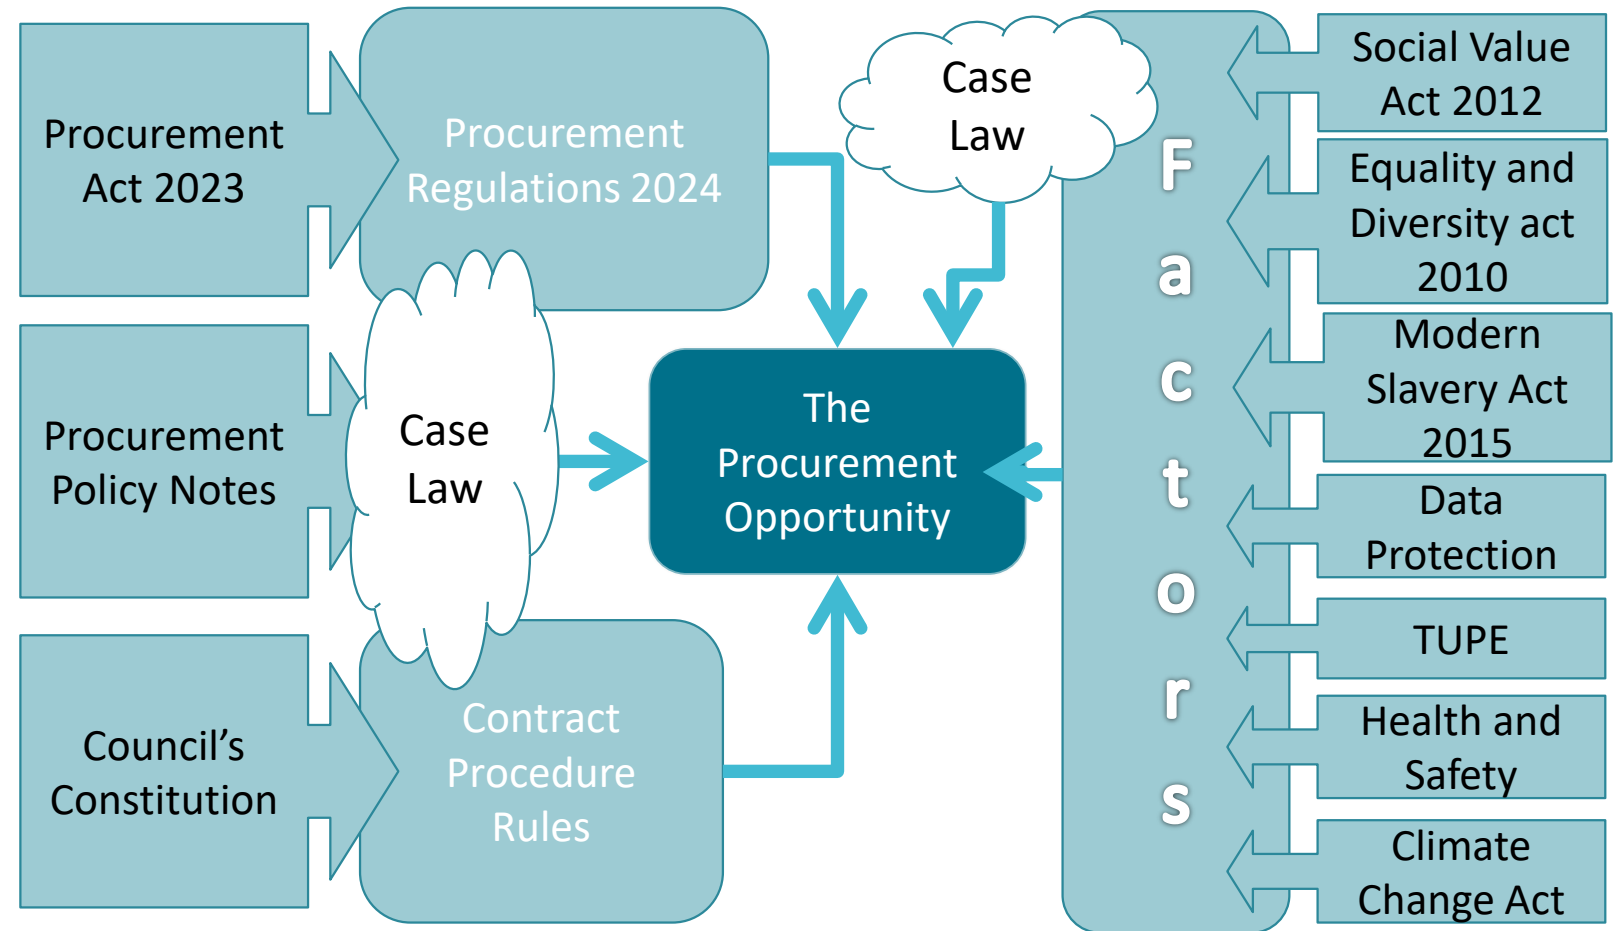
Procurement Act 2023

Procurement Regulations 2024

Case Law

Procurement Policy Notes

Case Law

The Procurement Opportunity

Council's Constitution

Contract Procedure Rules

Factors

Social Value Act 2012

Equality and Diversity act 2010

Modern Slavery Act 2015

Data Protection

TUPE

Health and Safety

Climate Change Act